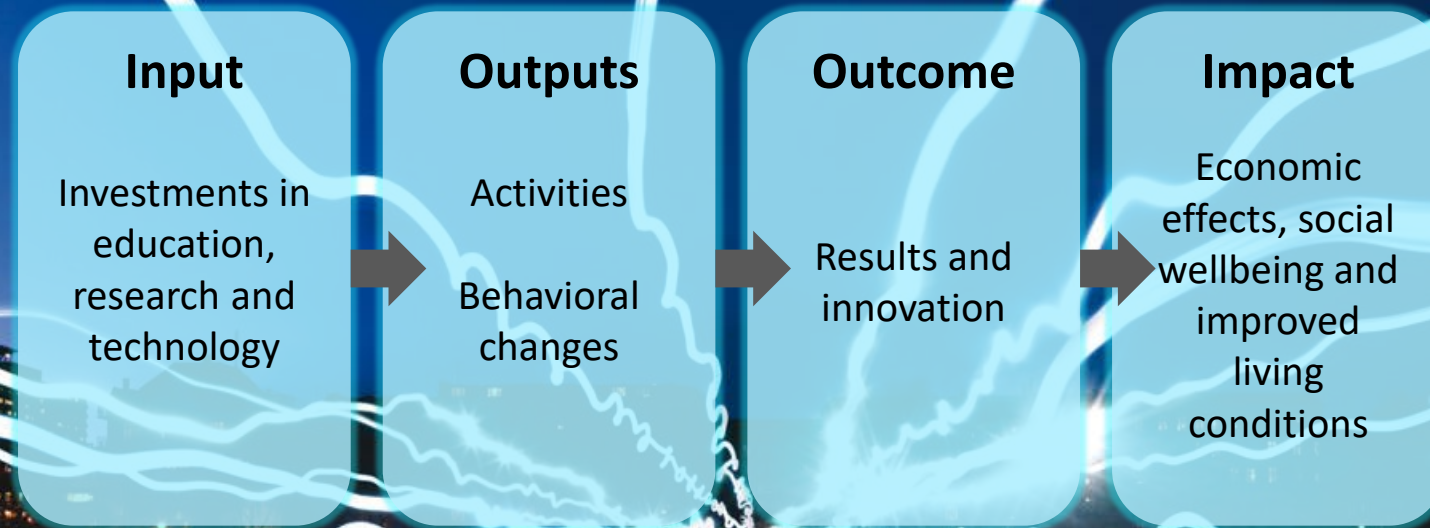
Input

Investments in education, research and technology

Outputs

Activities

Behavioral changes

Outcome

Results and innovation

Impact

Economic effects, social wellbeing and improved living conditions